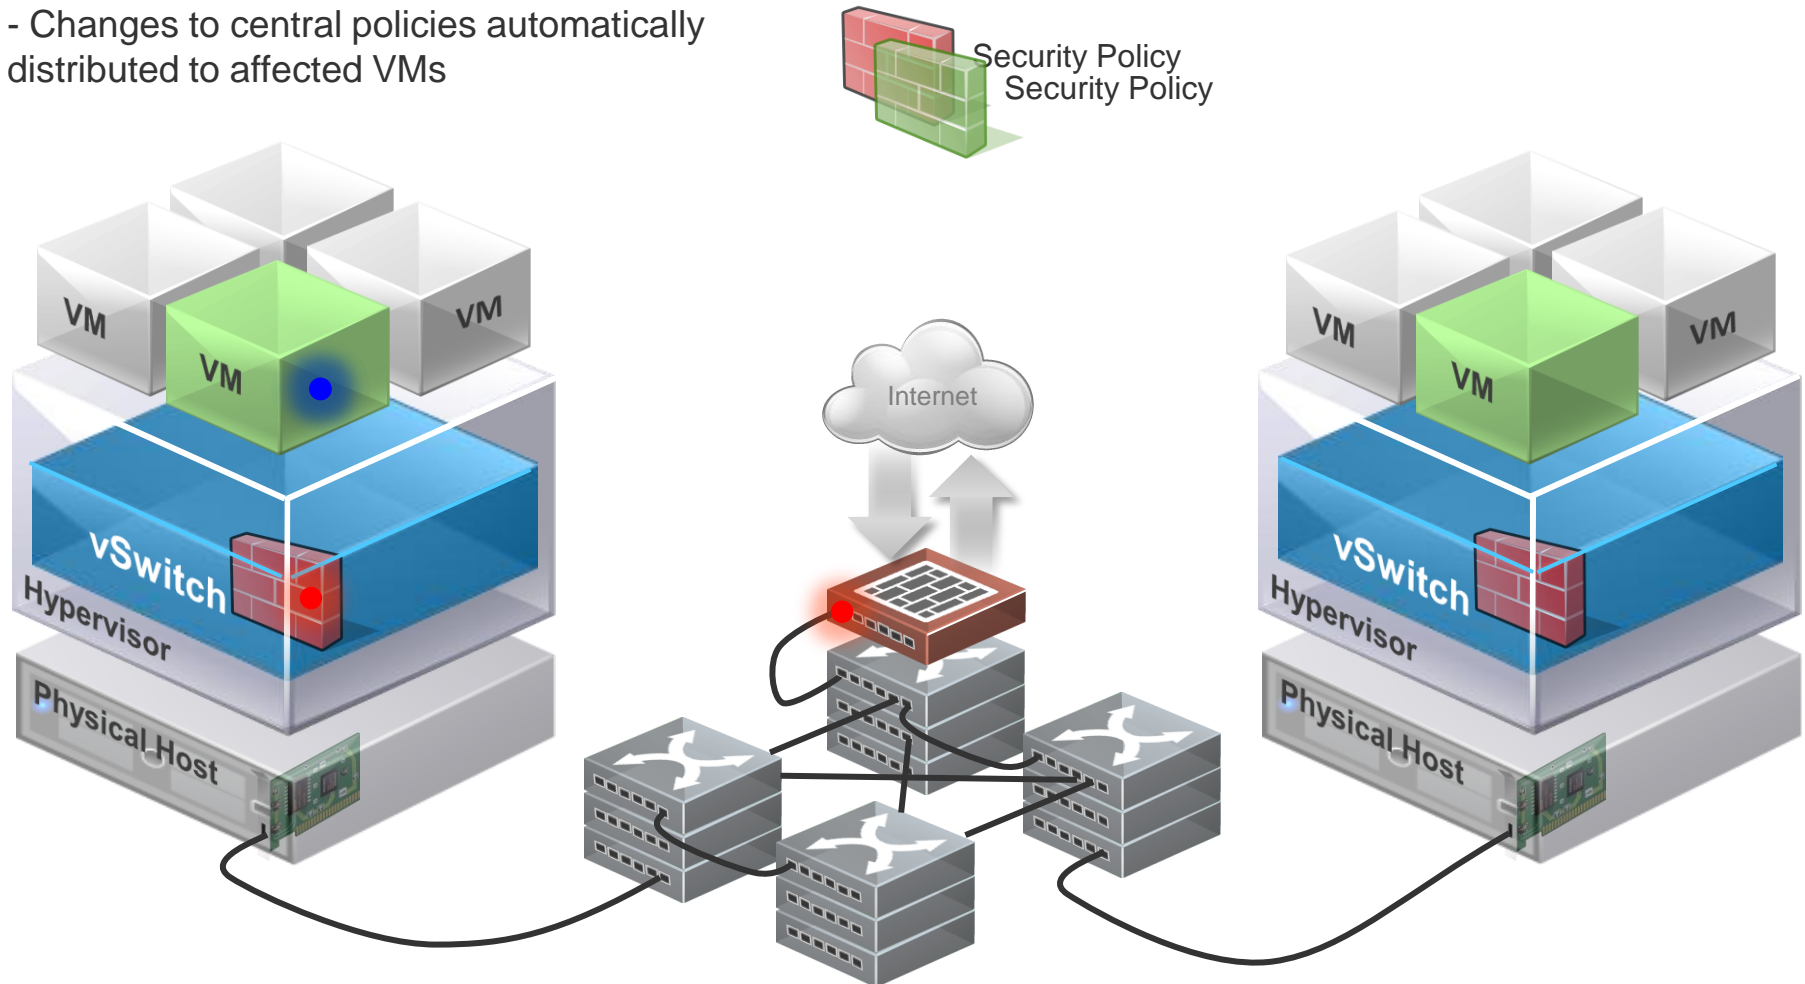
- Changes to central policies automatically distributed to affected VMs

Security Policy
Security Policy

VM
VM
VM
vSwitch
Hypervisor
Physical Host

Internet

VM
VM
VM
vSwitch
Hypervisor
Physical Host